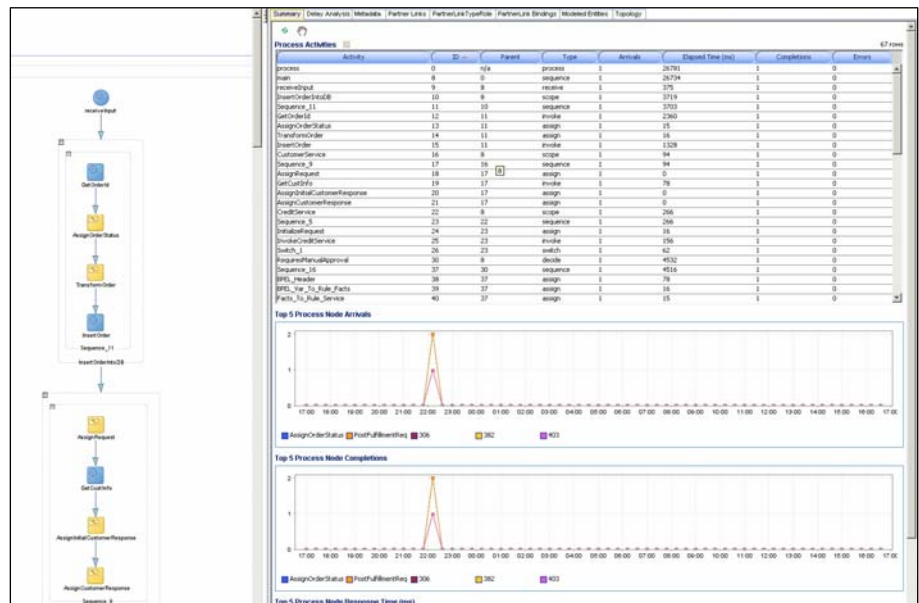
receiveInput

GetOrderId

AssignOrderStatus

TransformOrder

InsertOrder

Sequence_11

InsertOrderIntoDB

AssignRequest

GetCustInfo

AssignInitialCustomerResponse

AssignCustomerResponse

Sequence_9

Summary | Delay Analysis | Metadata | Partner Links | PartnerLinkTypeRole | PartnerLink Bindings | Modeled Entities | Topology

Process Activities

67 rows

| Activity | ID | Parent | Type | Arrivals | Elapsed Time (ms) | Completions | Errors |
|---|---|---|---|---|---|---|---|
| process | 0 | n/a | process | 1 | 26781 | 1 | 0 |
| main | 8 | 0 | sequence | 1 | 26734 | 1 | 0 |
| receiveInput | 9 | 8 | receive | 1 | 375 | 1 | 0 |
| InsertOrderIntoDB | 10 | 8 | scope | 1 | 3719 | 1 | 0 |
| Sequence_11 | 11 | 10 | sequence | 1 | 3703 | 1 | 0 |
| GetOrderId | 12 | 11 | invoke | 1 | 2360 | 1 | 0 |
| AssignOrderStatus | 13 | 11 | assign | 1 | 15 | 1 | 0 |
| TransformOrder | 14 | 11 | assign | 1 | 16 | 1 | 0 |
| InsertOrder | 15 | 11 | invoke | 1 | 1328 | 1 | 0 |
| CustomerService | 16 | 8 | scope | 1 | 94 | 1 | 0 |
| Sequence_9 | 17 | 16 | sequence | 1 | 94 | 1 | 0 |
| AssignRequest | 18 | 17 | assign | 1 | 0 | 1 | 0 |
| GetCustInfo | 19 | 17 | invoke | 1 | 78 | 1 | 0 |
| AssignInitialCustomerResponse | 20 | 17 | assign | 1 | 0 | 1 | 0 |
| AssignCustomerResponse | 21 | 17 | assign | 1 | 0 | 1 | 0 |
| CreditService | 22 | 8 | scope | 1 | 266 | 1 | 0 |
| Sequence_5 | 23 | 22 | sequence | 1 | 266 | 1 | 0 |
| InitializeRequest | 24 | 23 | assign | 1 | 16 | 1 | 0 |
| InvokeCreditService | 25 | 23 | invoke | 1 | 156 | 1 | 0 |
| Switch_1 | 26 | 23 | switch | 1 | 62 | 1 | 0 |
| RequiresManualApproval | 30 | 8 | decide | 1 | 4532 | 1 | 0 |
| Sequence_16 | 37 | 30 | sequence | 1 | 4516 | 1 | 0 |
| BPEL_Header | 38 | 37 | assign | 1 | 78 | 1 | 0 |
| BPEL_Var_To_Rule_Facts | 39 | 37 | assign | 1 | 16 | 1 | 0 |
| Facts_To_Rule_Service | 40 | 37 | assign | 1 | 15 | 1 | 0 |

Top 5 Process Node Arrivals

2
1
0
17:00 18:00 19:00 20:00 21:00 22:00 23:00 00:00 01:00 02:00 03:00 04:00 05:00 06:00 07:00 08:00 09:00 10:00 11:00 12:00 13:00 14:00 15:00 16:00 17:00

AssignOrderStatus PostFulfillmentReq 306 382 403

Top 5 Process Node Completions

2
1
0
17:00 18:00 19:00 20:00 21:00 22:00 23:00 00:00 01:00 02:00 03:00 04:00 05:00 06:00 07:00 08:00 09:00 10:00 11:00 12:00 13:00 14:00 15:00 16:00 17:00

AssignOrderStatus PostFulfillmentReq 306 382 403

Top 5 Process Node Response Time (ms)